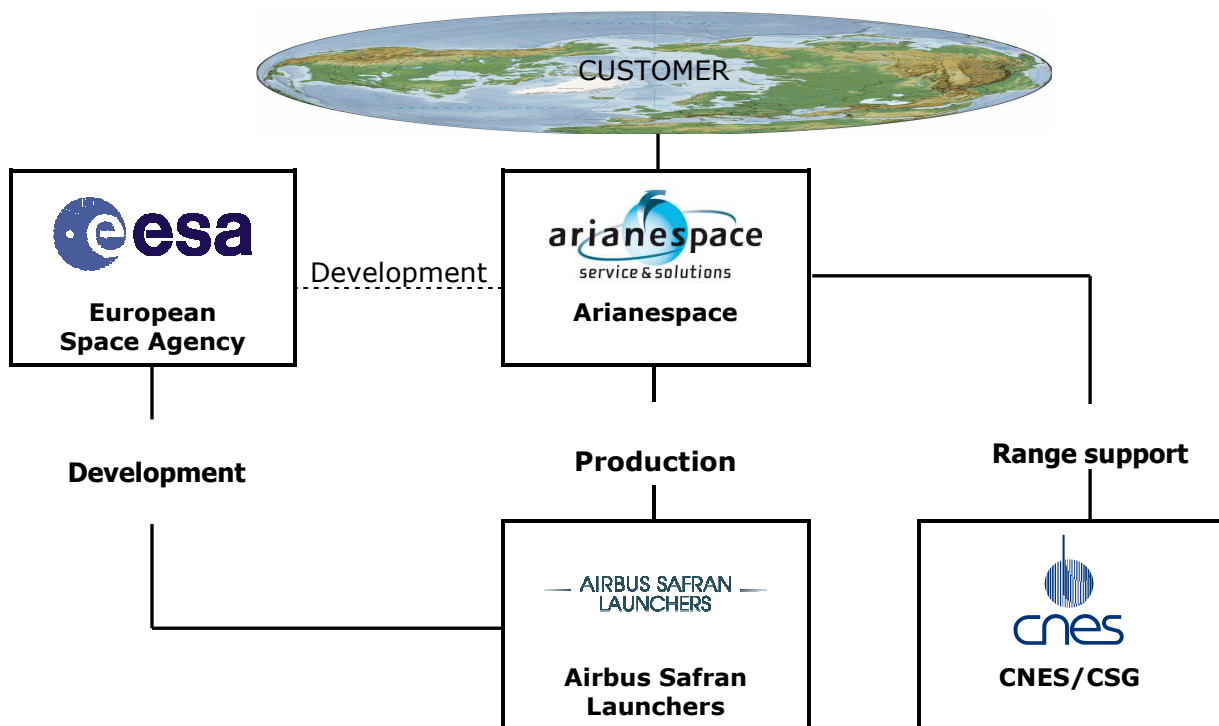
CUSTOMER

esa

European Space Agency

Development

arianespace
service & solutions

Arianespace

Development

Production

Range support

AIRBUS SAFRAN LAUNCHERS

Airbus Safran Launchers

cnes

CNES/CSG